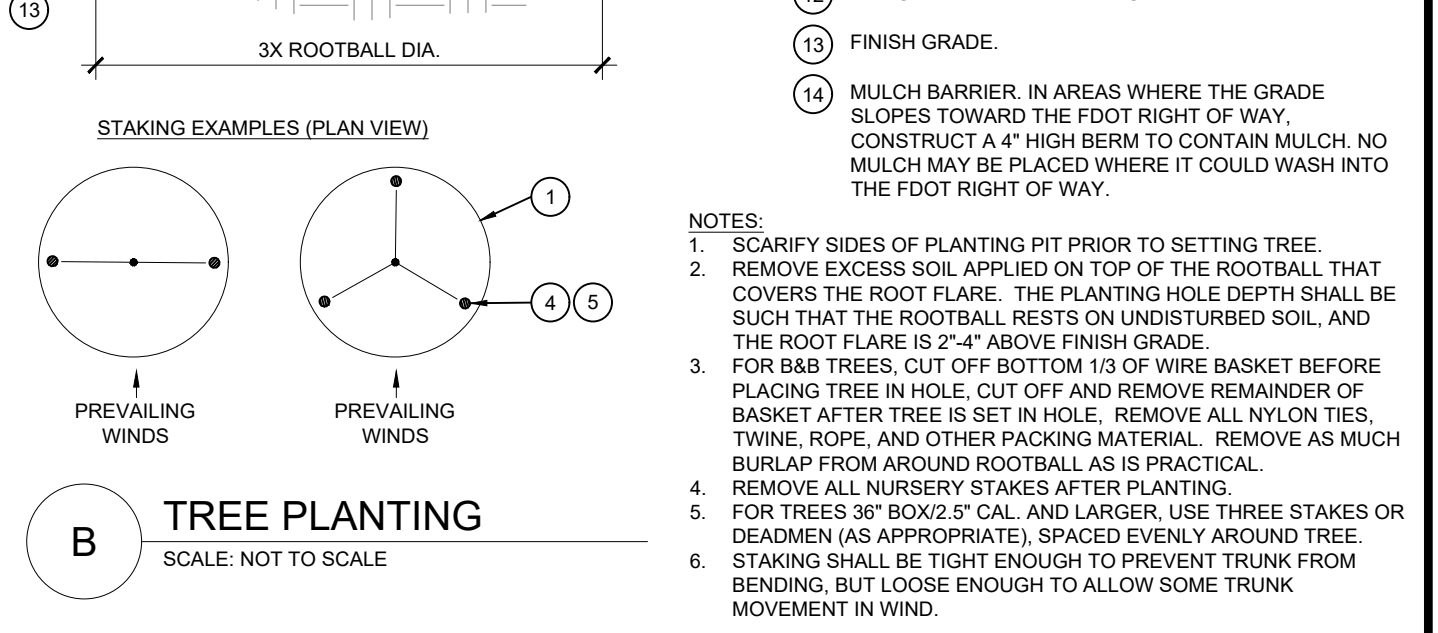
13

3X ROOTBALL DIA.

STAKING EXAMPLES (PLAN VIEW)

1

4 5

PREVAILING WINDS

PREVAILING WINDS

B

TREE PLANTING

SCALE: NOT TO SCALE

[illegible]

13 FINISH GRADE.

14 MULCH BARRIER. IN AREAS WHERE THE GRADE SLOPES TOWARD THE FDOT RIGHT OF WAY, CONSTRUCT A 4" HIGH BERM TO CONTAIN MULCH. NO MULCH MAY BE PLACED WHERE IT COULD WASH INTO THE FDOT RIGHT OF WAY.

NOTES:
1. SCARIFY SIDES OF PLANTING PIT PRIOR TO SETTING TREE.
2. REMOVE EXCESS SOIL APPLIED ON TOP OF THE ROOTBALL THAT COVERS THE ROOT FLARE. THE PLANTING HOLE DEPTH SHALL BE SUCH THAT THE ROOTBALL RESTS ON UNDISTURBED SOIL, AND THE ROOT FLARE IS 2"-4" ABOVE FINISH GRADE.
3. FOR B&B TREES, CUT OFF BOTTOM 1/3 OF WIRE BASKET BEFORE PLACING TREE IN HOLE, CUT OFF AND REMOVE REMAINDER OF BASKET AFTER TREE IS SET IN HOLE, REMOVE ALL NYLON TIES, TWINE, ROPE, AND OTHER PACKING MATERIAL. REMOVE AS MUCH BURLAP FROM AROUND ROOTBALL AS IS PRACTICAL.
4. REMOVE ALL NURSERY STAKES AFTER PLANTING.
5. FOR TREES 36" BOX/2.5" CAL. AND LARGER, USE THREE STAKES OR DEADMEN (AS APPROPRIATE), SPACED EVENLY AROUND TREE.
6. STAKING SHALL BE TIGHT ENOUGH TO PREVENT TRUNK FROM BENDING, BUT LOOSE ENOUGH TO ALLOW SOME TRUNK MOVEMENT IN WIND.